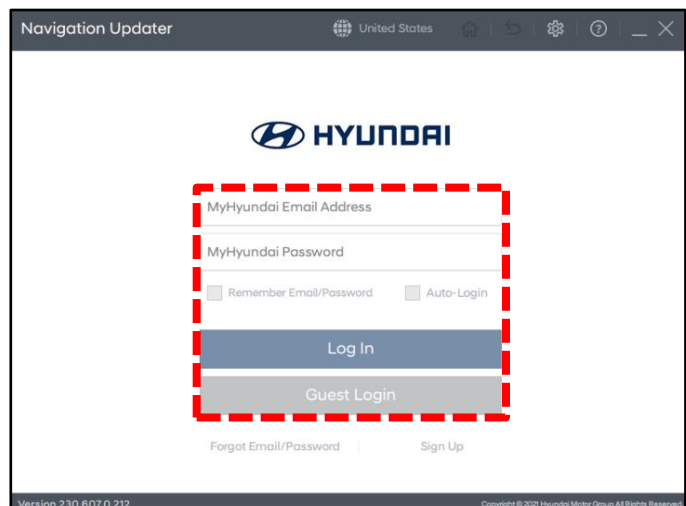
Navigation Updater

United States

HYUNDAI

MyHyundai Email Address

MyHyundai Password

Remember Email/Password

Auto-Login

Log In

Guest Login

Forgot Email/Password

Sign Up

Version 230.607.0.212

Copyright © 2021 Hyundai Motor Group All Rights Reserved